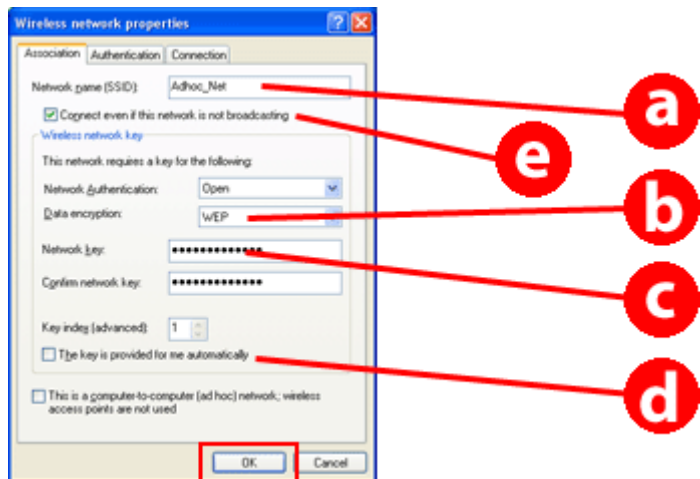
Wireless network properties

Association | Authentication | Connection

Network name (SSID): Adhoc_Net

Connect even if this network is not broadcasting

Wireless network key

This network requires a key for the following:

Network Authentication: Open

Data encryption: WEP

Network key: ••••••••••••••

Confirm network key: ••••••••••••••

Key index (advanced): 1

The key is provided for me automatically

This is a computer-to-computer (ad hoc) network; wireless access points are not used

OK | Cancel

a

e

b

c

d